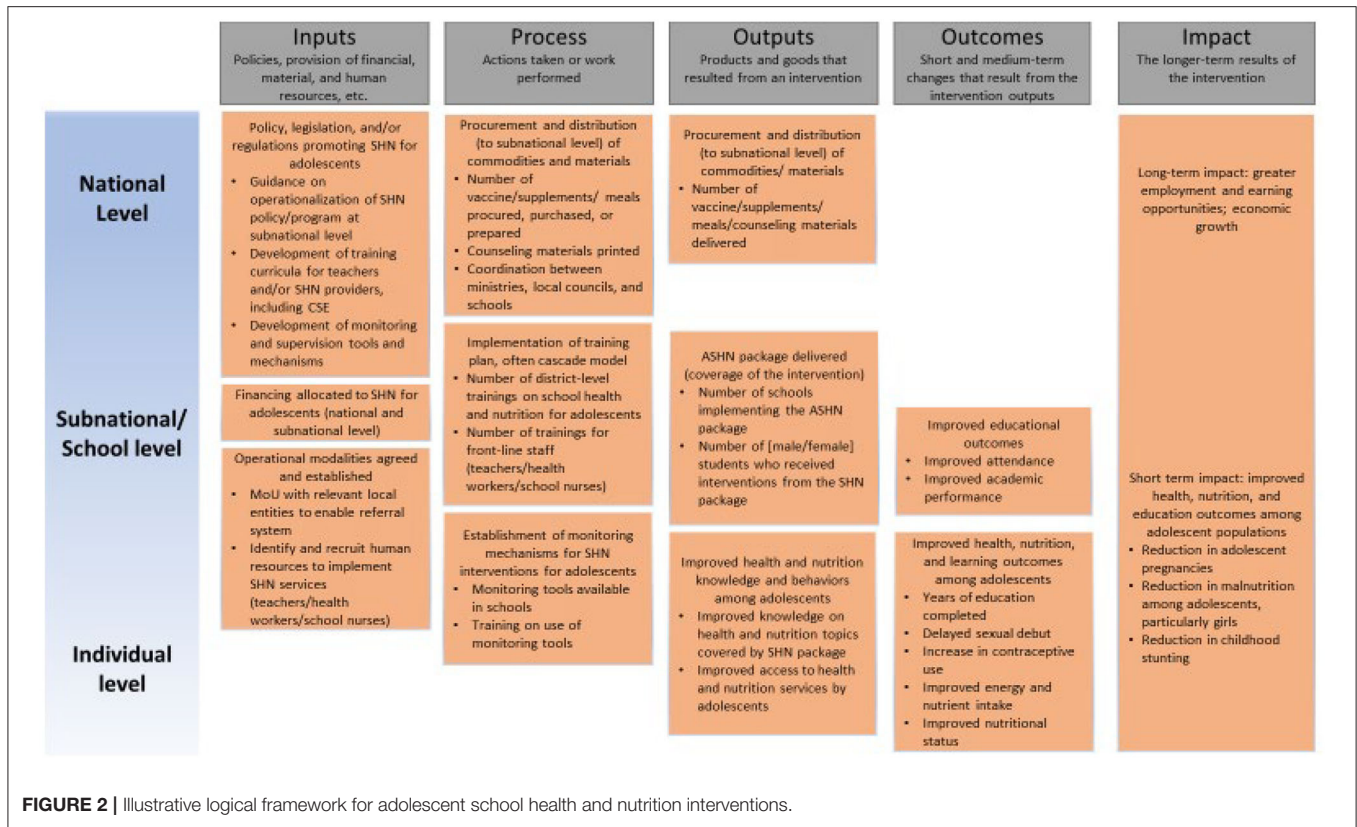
Inputs
Policies, provision of financial, material, and human resources, etc.

Process
Actions taken or work performed

Outputs
Products and goods that resulted from an intervention

Outcomes
Short and medium-term changes that result from the intervention outputs

Impact
The longer-term results of the intervention

National Level

Subnational/ School level

Individual level

Policy, legislation, and/or regulations promoting SHN for adolescents
• Guidance on operationalization of SHN policy/program at subnational level
• Development of training curricula for teachers and/or SHN providers, including CSE
• Development of monitoring and supervision tools and mechanisms

Financing allocated to SHN for adolescents (national and subnational level)

Operational modalities agreed and established
• MoU with relevant local entities to enable referral system
• Identify and recruit human resources to implement SHN services (teachers/health workers/school nurses)

Procurement and distribution (to subnational level) of commodities and materials
• Number of vaccine/supplements/ meals procured, purchased, or prepared
• Counseling materials printed
• Coordination between ministries, local councils, and schools

Implementation of training plan, often cascade model
• Number of district-level trainings on school health and nutrition for adolescents
• Number of trainings for front-line staff (teachers/health workers/school nurses)

Establishment of monitoring mechanisms for SHN interventions for adolescents
• Monitoring tools available in schools
• Training on use of monitoring tools

Procurement and distribution (to subnational level) of commodities/ materials
• Number of vaccine/supplements/ meals/counseling materials delivered

ASHN package delivered (coverage of the intervention)
• Number of schools implementing the ASHN package
• Number of [male/female] students who received interventions from the SHN package

Improved health and nutrition knowledge and behaviors among adolescents
• Improved knowledge on health and nutrition topics covered by SHN package
• Improved access to health and nutrition services by adolescents

Improved educational outcomes
• Improved attendance
• Improved academic performance

Improved health, nutrition, and learning outcomes among adolescents
• Years of education completed
• Delayed sexual debut
• Increase in contraceptive use
• Improved energy and nutrient intake
• Improved nutritional status

Long-term impact: greater employment and earning opportunities; economic growth

Short term impact: improved health, nutrition, and education outcomes among adolescent populations
• Reduction in adolescent pregnancies
• Reduction in malnutrition among adolescents, particularly girls
• Reduction in childhood stunting

FIGURE 2 | Illustrative logical framework for adolescent school health and nutrition interventions.